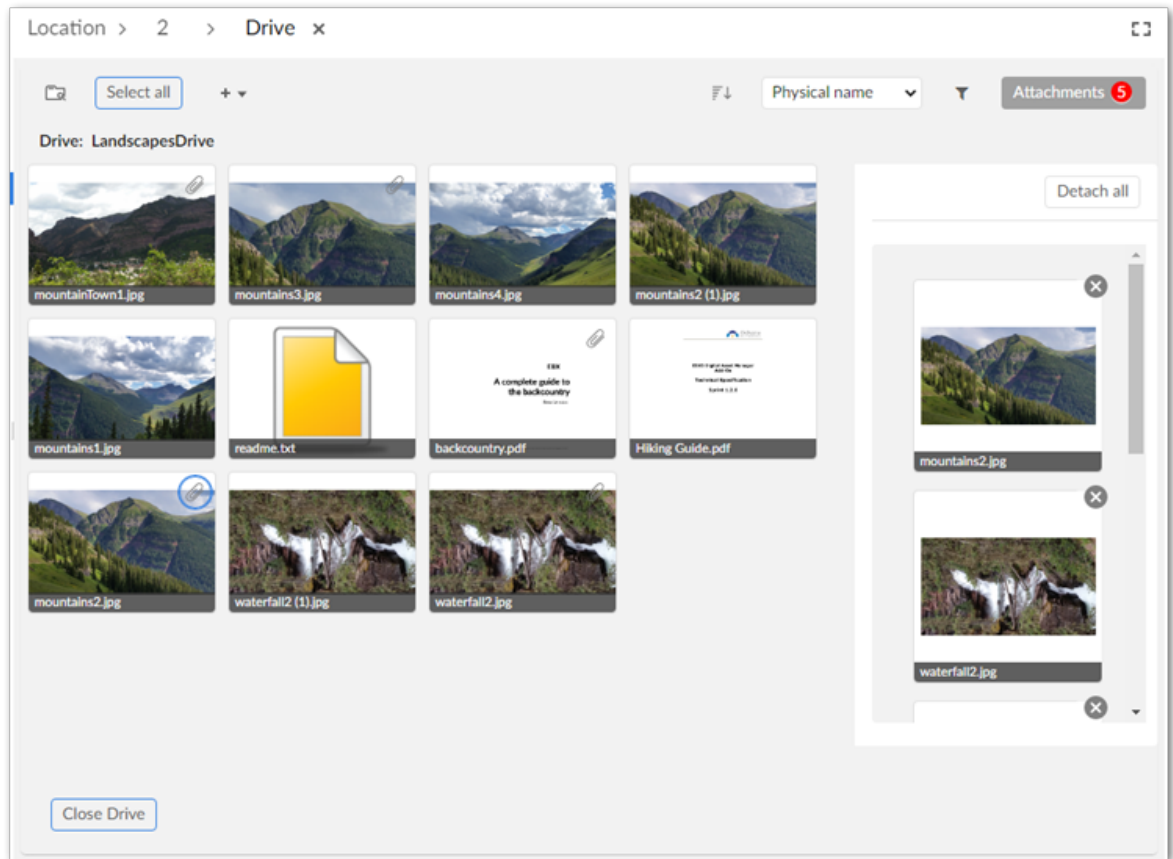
Location > 2 > Drive ×

Select all + ▾

Physical name

Attachments 5

Drive: LandscapesDrive

mountainTown1.jpg
mountains3.jpg
mountains4.jpg
mountains2 (1).jpg
mountains1.jpg
readme.txt
A complete guide to the backcountry
backcountry.pdf
Hiking Guide.pdf
mountains2.jpg
waterfall2 (1).jpg
waterfall2.jpg

Detach all

mountains2.jpg
waterfall2.jpg

Close Drive